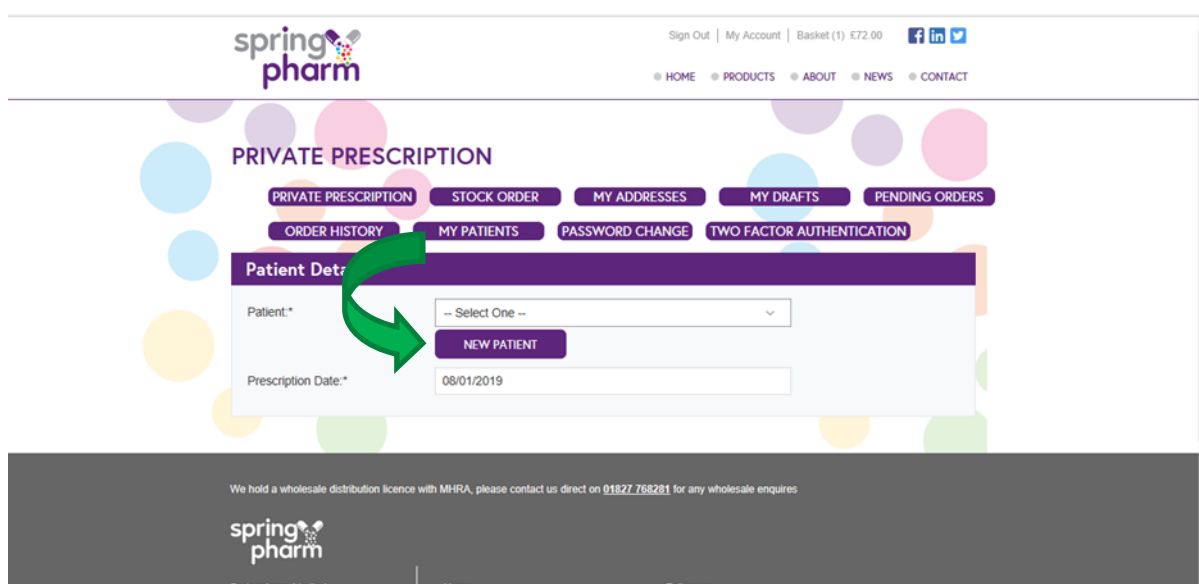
spring pharm

Sign Out | My Account | Basket (1) £72.00

HOME PRODUCTS ABOUT NEWS CONTACT

PRIVATE PRESCRIPTION

PRIVATE PRESCRIPTION STOCK ORDER MY ADDRESSES MY DRAFTS PENDING ORDERS
ORDER HISTORY MY PATIENTS PASSWORD CHANGE TWO FACTOR AUTHENTICATION

Patient Deta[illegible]

Patient:* -- Select One --

NEW PATIENT

Prescription Date:* 08/01/2019

We hold a wholesale distribution licence with MHRA, please contact us direct on 01827 768281 for any wholesale enquires

spring pharm